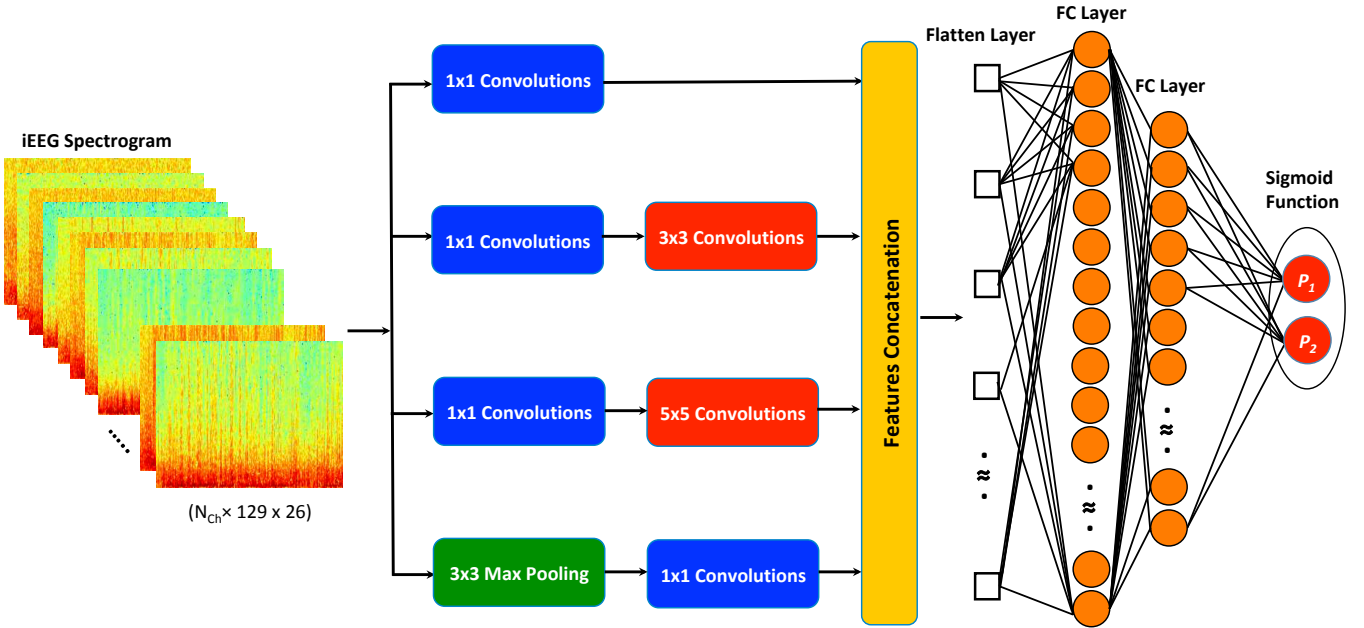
iEEG Spectrogram

$(N_{Ch} \times 129 \times 26)$

1x1 Convolutions

1x1 Convolutions

3x3 Convolutions

1x1 Convolutions

5x5 Convolutions

3x3 Max Pooling

1x1 Convolutions

Features Concatenation

Flatten Layer

FC Layer

FC Layer

Sigmoid Function

$P_1$

$P_2$